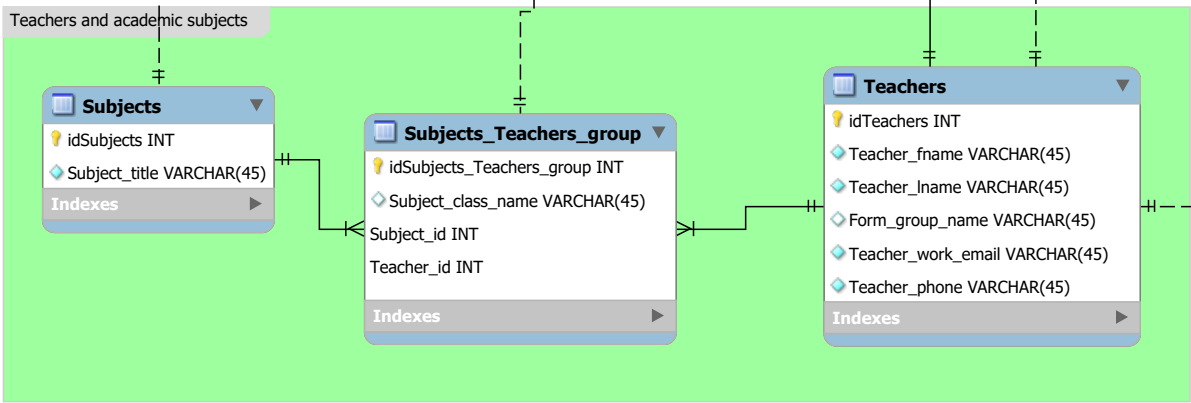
Teachers and academic subjects

Subjects
idSubjects INT
Subject_title VARCHAR(45)
Indexes

Subjects_Teachers_group
idSubjects_Teachers_group INT
Subject_class_name VARCHAR(45)
Subject_id INT
Teacher_id INT
Indexes

Teachers
idTeachers INT
Teacher_fname VARCHAR(45)
Teacher_lname VARCHAR(45)
Form_group_name VARCHAR(45)
Teacher_work_email VARCHAR(45)
Teacher_phone VARCHAR(45)
Indexes